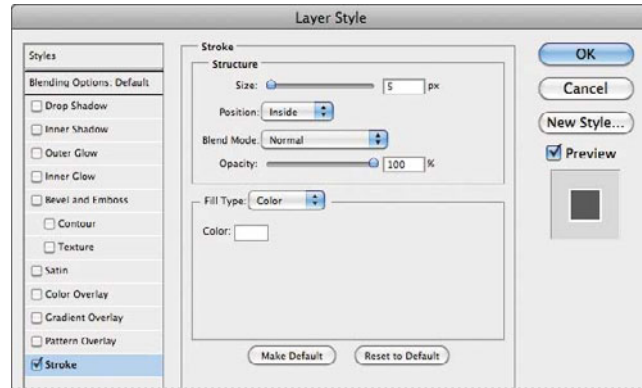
Layer Style

Styles
Blending Options: Default
Drop Shadow
Inner Shadow
Outer Glow
Inner Glow
Bevel and Emboss
Contour
Texture
Satin
Color Overlay
Gradient Overlay
Pattern Overlay
Stroke

Stroke
Structure
Size: 5 px
Position: Inside
Blend Mode: Normal
Opacity: 100 %

Fill Type: Color
Color:

Make Default
Reset to Default

OK
Cancel
New Style...
Preview